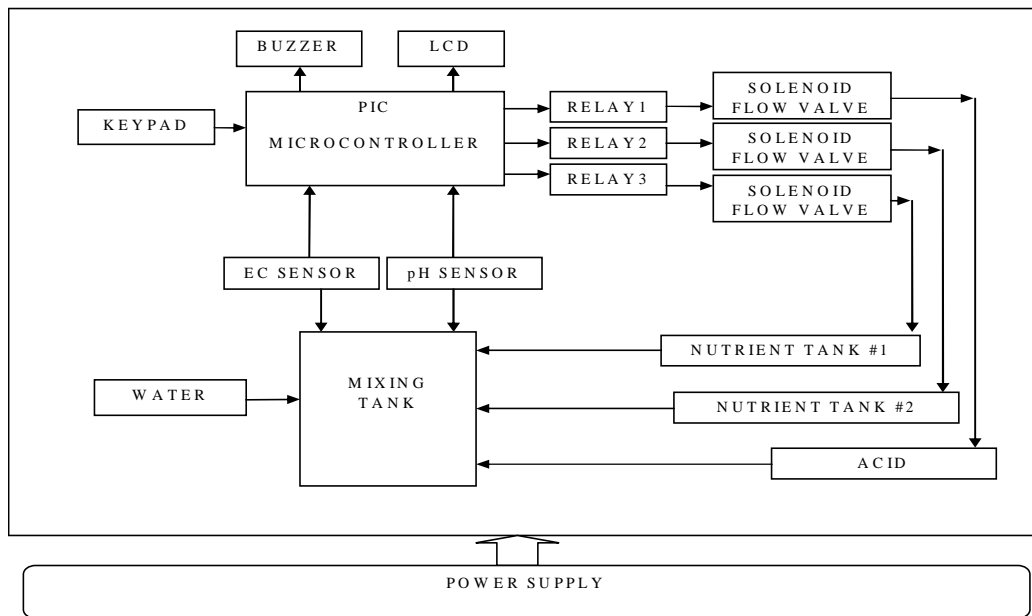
BUZZER

LCD

KEYPAD

PIC MICROCONTROLLER

RELAY1

RELAY2

RELAY3

SOLENOID FLOW VALVE

SOLENOID FLOW VALVE

SOLENOID FLOW VALVE

EC SENSOR

pH SENSOR

MIXING TANK

WATER

NUTRIENT TANK #1

NUTRIENT TANK #2

ACID

POWER SUPPLY